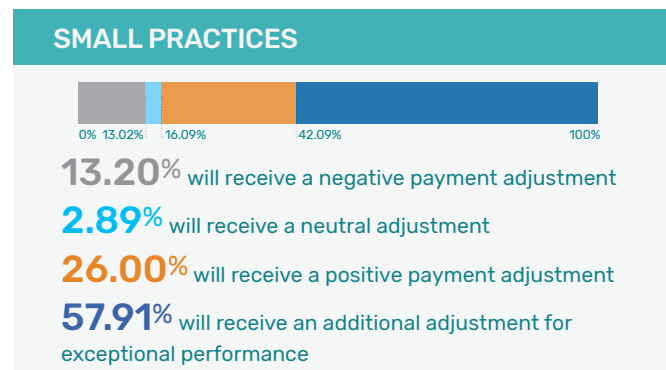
SMALL PRACTICES

0% 13.02% 16.09% 42.09% 100%

13.20% will receive a negative payment adjustment

2.89% will receive a neutral adjustment

26.00% will receive a positive payment adjustment

57.91% will receive an additional adjustment for exceptional performance